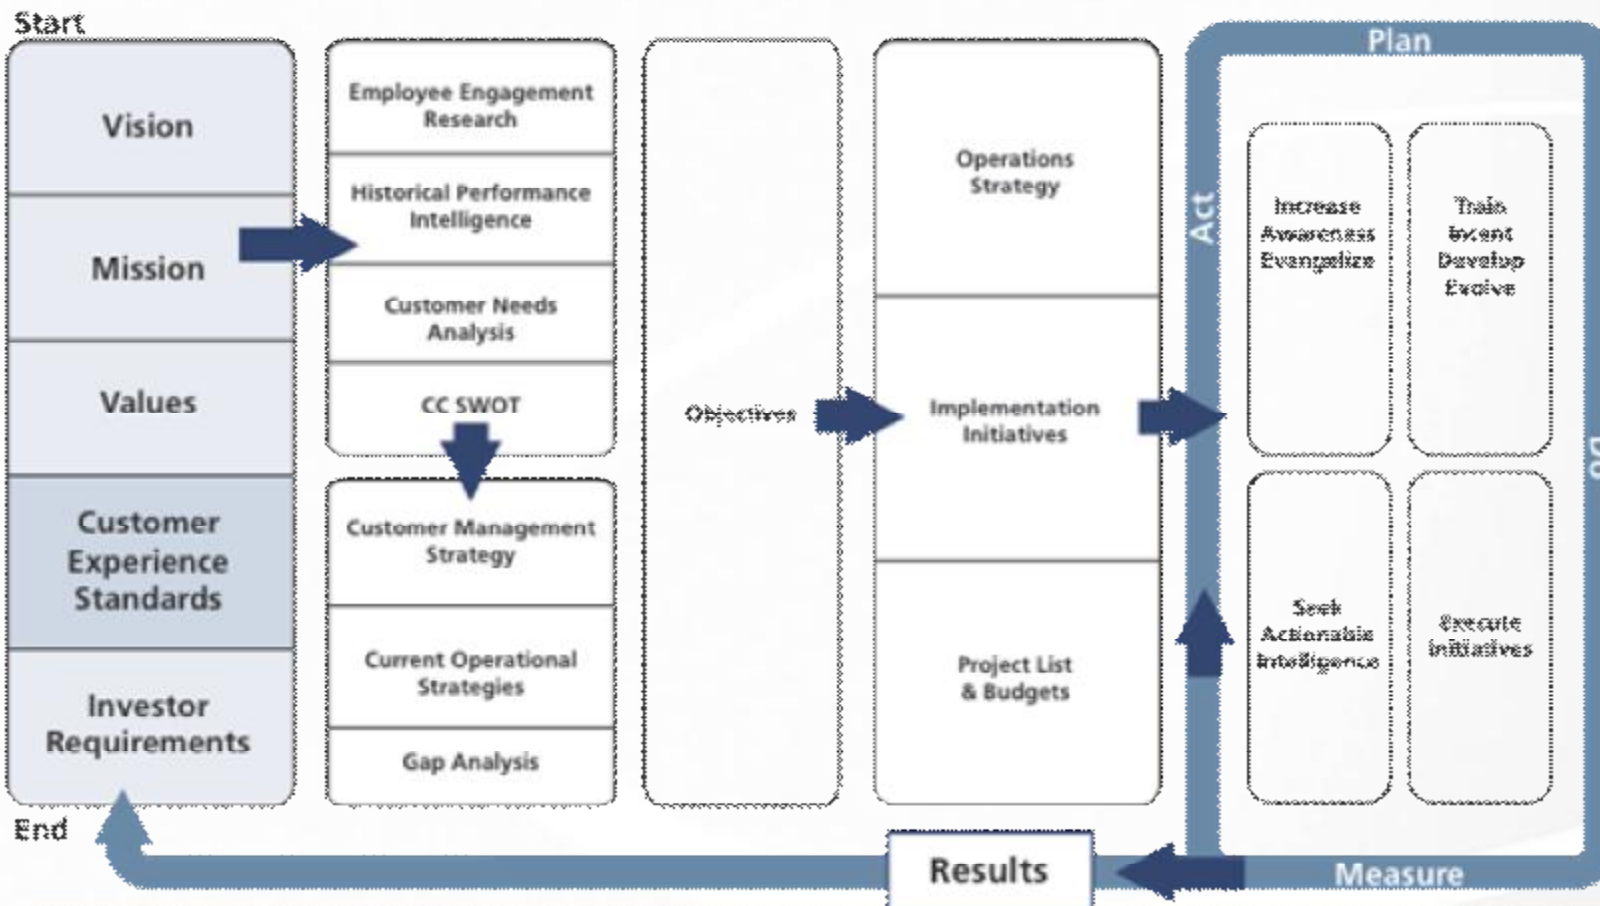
Start

Vision

Mission

Values

Customer Experience Standards

Investor Requirements

End

Employee Engagement Research

Historical Performance Intelligence

Customer Needs Analysis

CC SWOT

Customer Management Strategy

Current Operational Strategies

Gap Analysis

Objectives

Operations Strategy

Implementation Initiatives

Project List & Budgets

Plan

Act

Increase Awareness Evangelize

Train Invent Develop Evolve

Seek Actionable Intelligence

Execute Initiatives

Do

Measure

Results